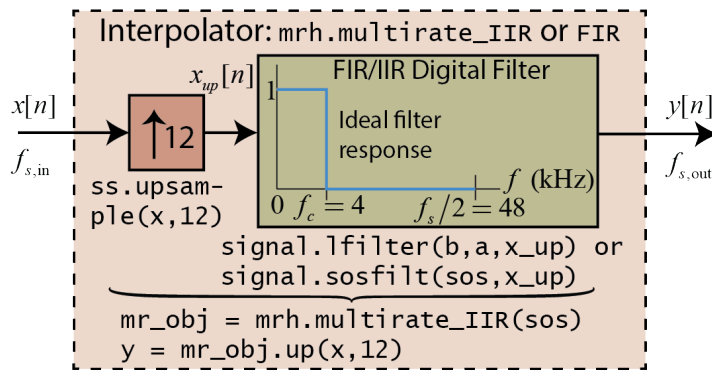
Interpolator: mrh.multirate_IIR or FIR

$x[n]$

$f_{s,\text{in}}$

$\uparrow 12$

ss.upsample(x,12)

$x_{up}[n]$

FIR/IIR Digital Filter

1

Ideal filter response

$f$ (kHz)

0 $f_c = 4$ $f_s/2 = 48$

$y[n]$

$f_{s,\text{out}}$

signal.lfilter(b,a,x_up) or
signal.sosfilt(sos,x_up)

mr_obj = mrh.multirate_IIR(sos)
y = mr_obj.up(x,12)